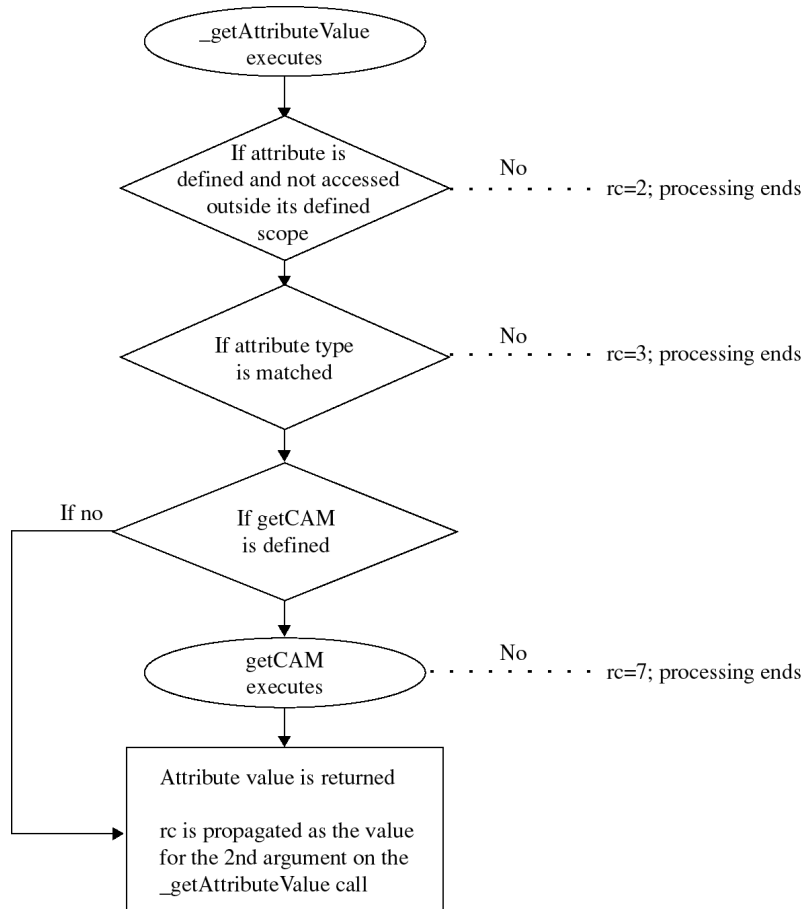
_getAttributeValue executes

If attribute is defined and not accessed outside its defined scope

No

rc=2; processing ends

If attribute type is matched

No

rc=3; processing ends

If no

If getCAM is defined

getCAM executes

No

rc=7; processing ends

Attribute value is returned

rc is propagated as the value for the 2nd argument on the _getAttributeValue call